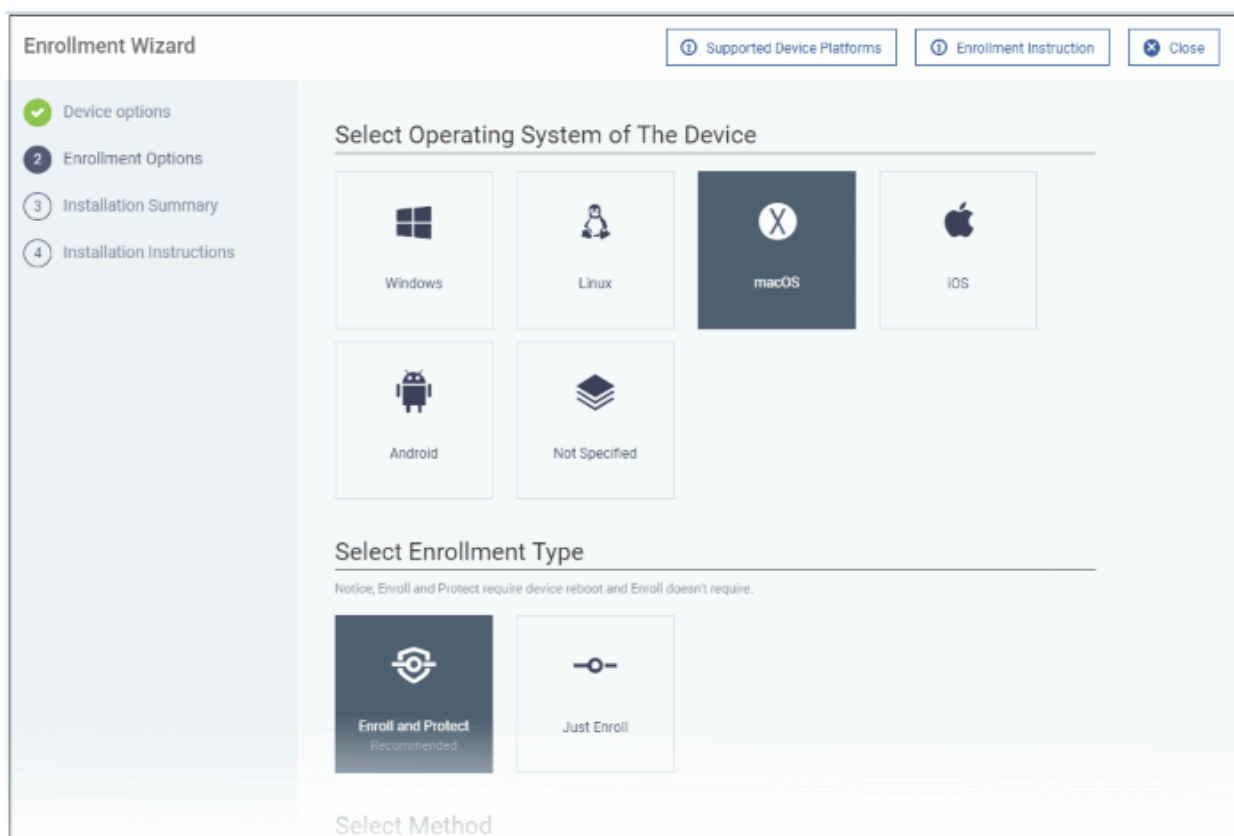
Enrollment Wizard

Supported Device Platforms

Enrollment Instruction

Close

Device options

2 Enrollment Options

3 Installation Summary

4 Installation Instructions

Select Operating System of The Device

Windows

Linux

macOS

iOS

Android

Not Specified

Select Enrollment Type

Notice, Enroll and Protect require device reboot and Enroll doesn't require.

Enroll and Protect
Recommended

Just Enroll

Select Method